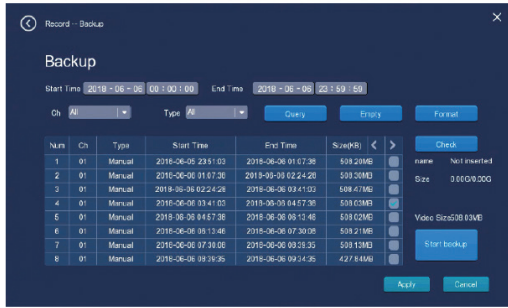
Record -- Backup

Backup

Start Time 2018 - 06 - 06 00 : 00 : 00 End Time 2018 - 06 - 06 23 : 59 : 59

Ch All Type All Query Empty Format

| Num | Ch | Type | Start Time | End Time | Size(KB) |
|---|---|---|---|---|---|
| 1 | 01 | Manual | 2018-06-05 23:51:03 | 2018-06-06 01:07:38 | 508.20MB |
| 2 | 01 | Manual | 2018-06-06 01:07:38 | 2018-06-06 02:24:28 | 508.36MB |
| 3 | 01 | Manual | 2018-06-06 02:24:28 | 2018-06-06 03:41:03 | 508.47MB |
| 4 | 01 | Manual | 2018-06-06 03:41:03 | 2018-06-06 04:57:38 | 508.35MB |
| 5 | 01 | Manual | 2018-06-06 04:57:38 | 2018-06-06 06:13:46 | 508.02MB |
| 6 | 01 | Manual | 2018-06-06 06:13:46 | 2018-06-06 07:30:06 | 508.21MB |
| 7 | 01 | Manual | 2018-06-06 07:30:06 | 2018-06-06 08:39:35 | 508.13MB |
| 8 | 01 | Manual | 2018-06-06 08:39:35 | 2018-06-06 09:34:35 | 427.84MB |

Check

name Not inserted

Size 0.00G/0.00G

Video Size508.03MB

Start backup

Apply Cancel